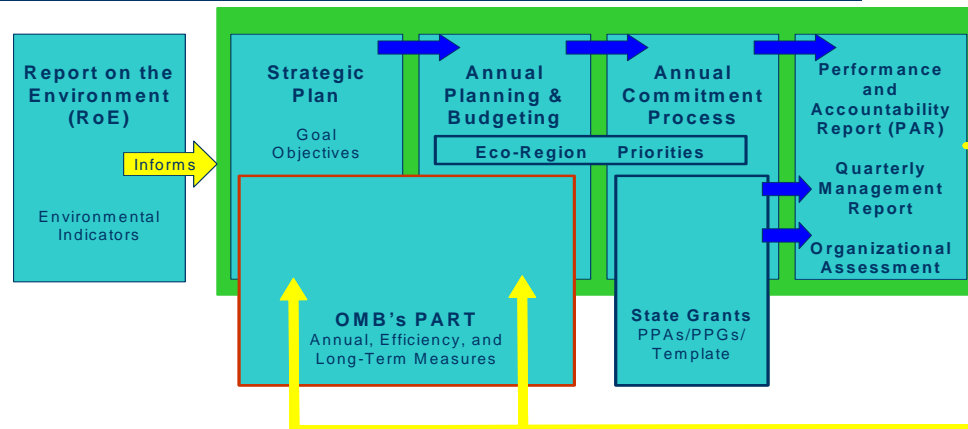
Report on the Environment (RoE)

Environmental Indicators

Informs

Strategic Plan

Goal
Objectives

Annual Planning & Budgeting

Annual Commitment Process

Performance and Accountability Report (PAR)

Eco-Region Priorities

Quarterly Management Report

Organizational Assessment

OMB's PART
Annual, Efficiency, and Long-Term Measures

State Grants
PPAs/PPGs/
Template